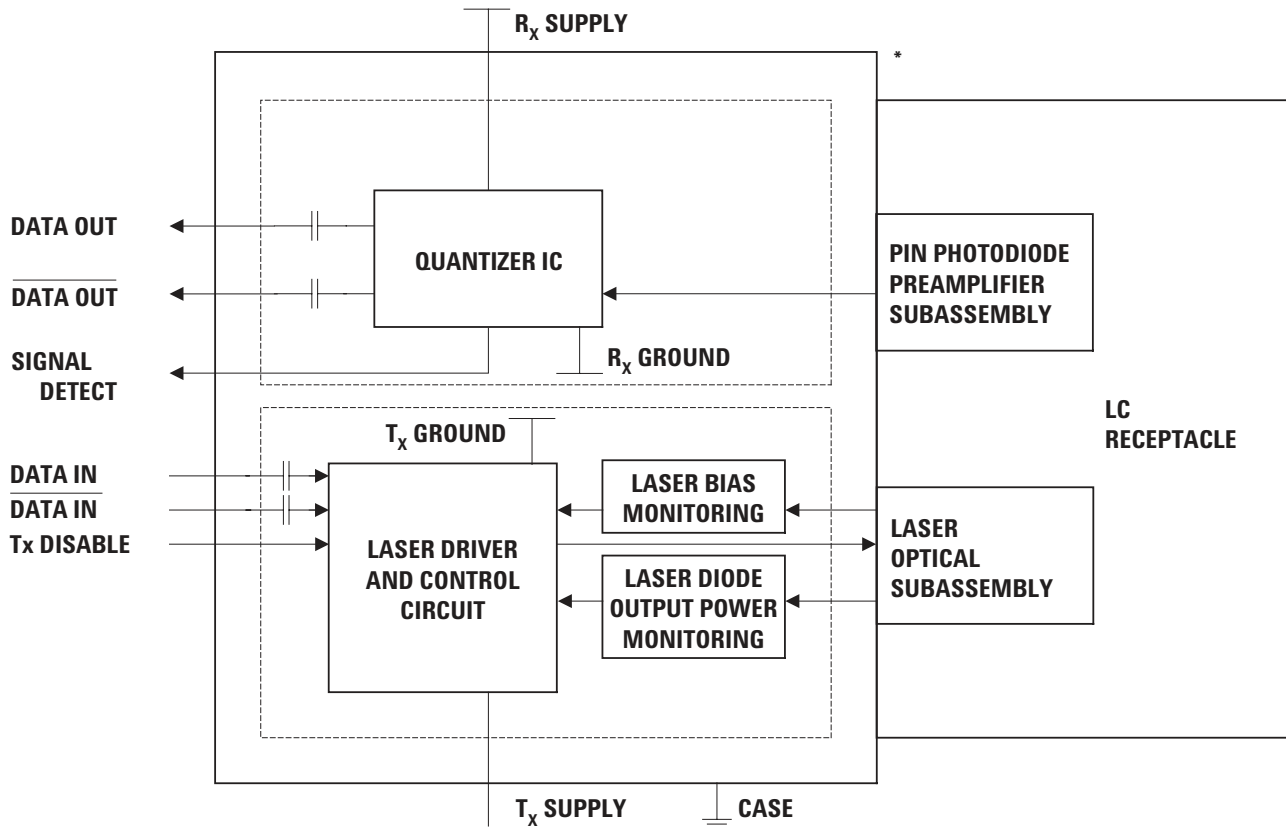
$R_X$ SUPPLY

*

DATA OUT

$\overline{\text{DATA OUT}}$

SIGNAL DETECT

QUANTIZER IC

$R_X$ GROUND

PIN PHOTODIODE PREAMPLIFIER SUBASSEMBLY

LC RECEPTACLE

$T_X$ GROUND

DATA IN

$\overline{\text{DATA IN}}$

Tx DISABLE

LASER DRIVER AND CONTROL CIRCUIT

LASER BIAS MONITORING

LASER DIODE OUTPUT POWER MONITORING

LASER OPTICAL SUBASSEMBLY

$T_X$ SUPPLY

CASE